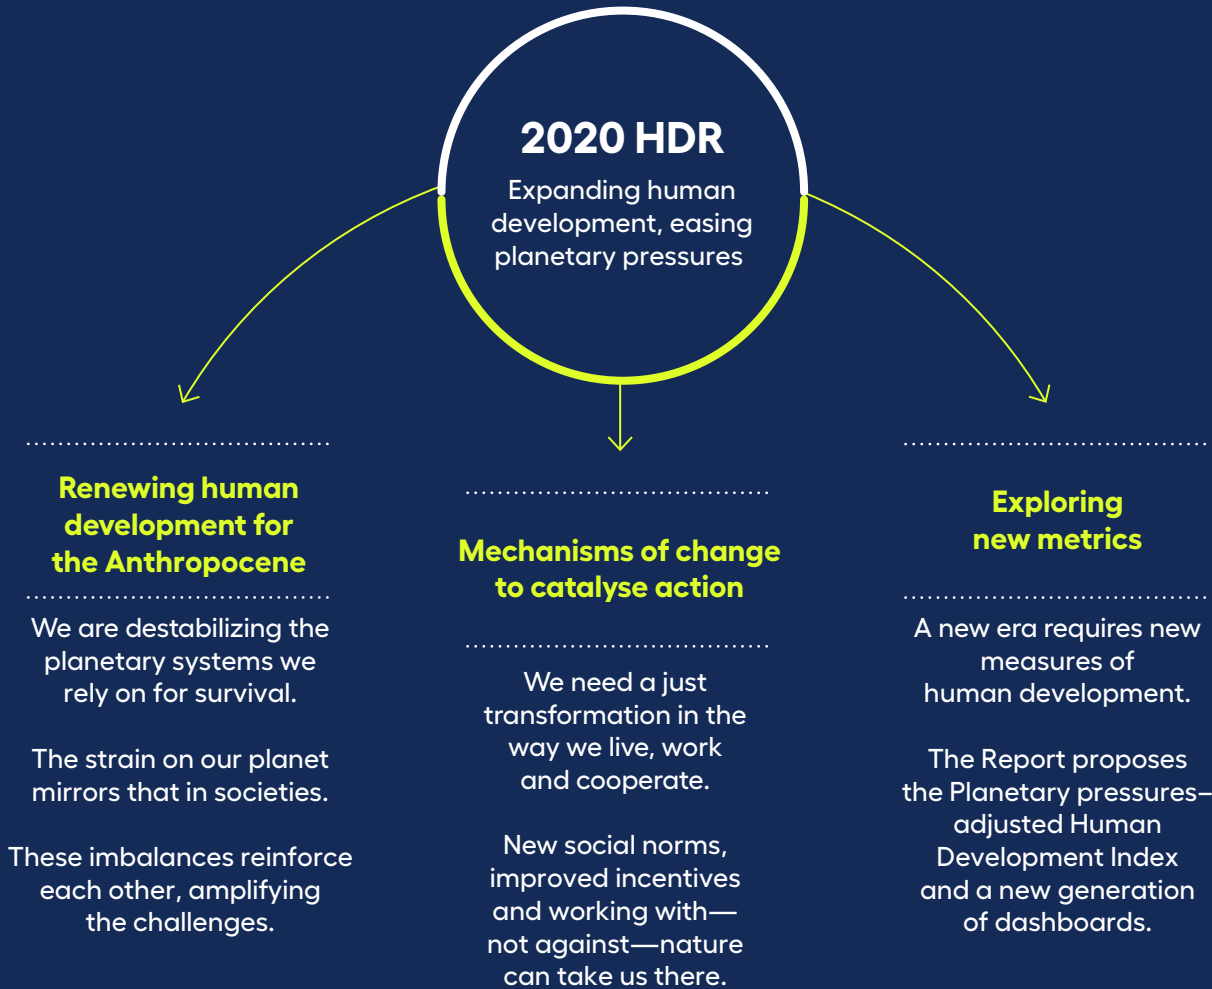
2020 HDR

Expanding human development, easing planetary pressures

Renewing human development for the Anthropocene

We are destabilizing the planetary systems we rely on for survival.

The strain on our planet mirrors that in societies.

These imbalances reinforce each other, amplifying the challenges.

Mechanisms of change to catalyse action

We need a just transformation in the way we live, work and cooperate.

New social norms, improved incentives and working with—not against—nature can take us there.

Exploring new metrics

A new era requires new measures of human development.

The Report proposes the Planetary pressures–adjusted Human Development Index and a new generation of dashboards.